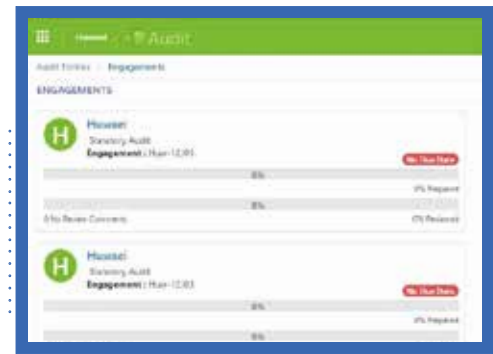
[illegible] Audit

Audit Entities > Engagements

ENGAGEMENTS

H

Hauser

Statutory Audit

Engagement : Huan-12.83

No Due Date

0%

0% Prepared

0%

0 No Review Concerns

0% Reviewed

H

Hauser

Statutory Audit

Engagement : Huan-12.83

No Due Date

0%

0% Prepared

0%